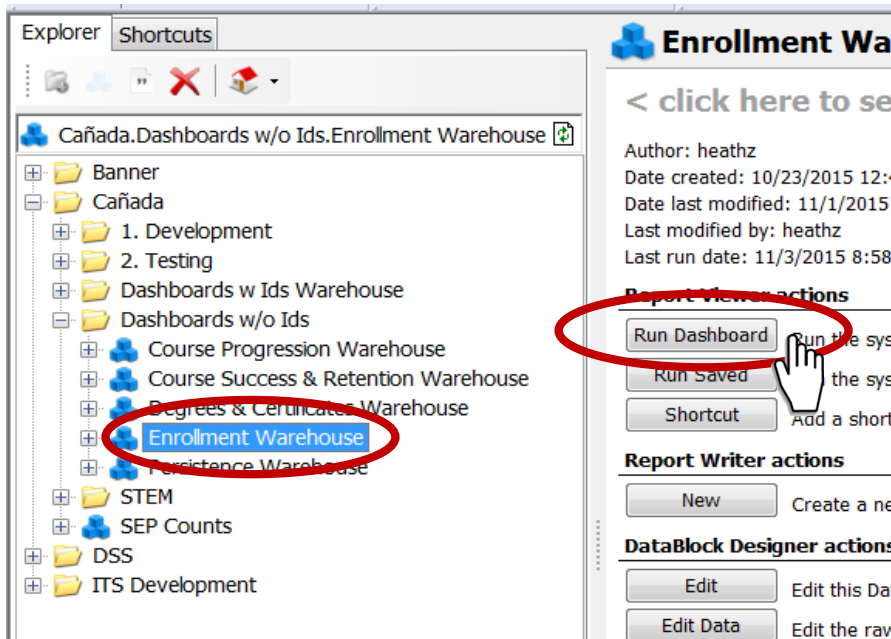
Explorer | Shortcuts

Cañada.Dashboards w/o Ids.Enrollment Warehouse

Banner
Cañada
1. Development
2. Testing
Dashboards w Ids Warehouse
Dashboards w/o Ids
Course Progression Warehouse
Course Success & Retention Warehouse
Degrees & Certificates Warehouse
Enrollment Warehouse
Persistence Warehouse
STEM
SEP Counts
DSS
ITS Development

Enrollment Wa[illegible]

< click here to se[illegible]

Author: heathz
Date created: 10/23/2015 12:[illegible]
Date last modified: 11/1/2015
Last modified by: heathz
Last run date: 11/3/2015 8:58

Report Viewer actions
Run Dashboard | Run the sys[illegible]
Run Saved | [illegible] the sys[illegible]
Shortcut | Add a short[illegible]

Report Writer actions
New | Create a ne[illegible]

DataBlock Designer actions
Edit | Edit this Da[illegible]
Edit Data | Edit the rav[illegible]